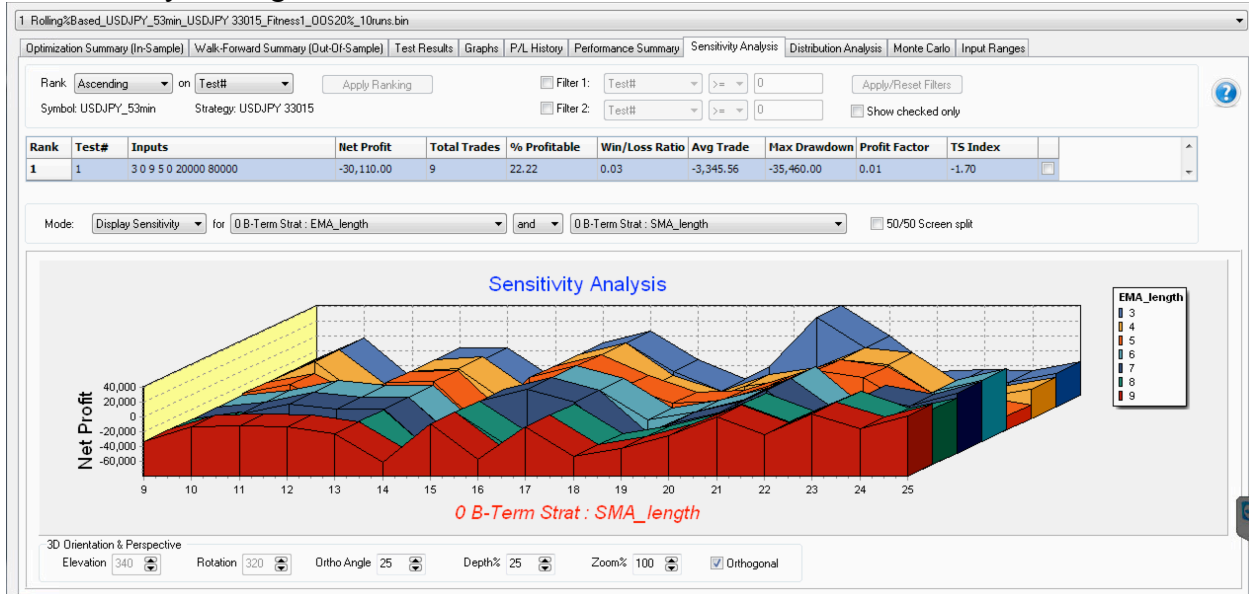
1 Rolling%Based_USDJPY_53min_USDJPY 33015_Fitness1_OOS20%_10runs.bin

Optimization Summary (In-Sample) | Walk-Forward Summary (Out-Of-Sample) | Test Results | Graphs | P/L History | Performance Summary | Sensitivity Analysis | Distribution Analysis | Monte Carlo | Input Ranges

Rank Ascending on Test# Apply Ranking
Filter 1: Test# >= 0
Filter 2: Test# >= 0
Apply/Reset Filters
Show checked only
Symbol: USDJPY_53min Strategy: USDJPY 33015

| Rank | Test# | Inputs | Net Profit | Total Trades | % Profitable | Win/Loss Ratio | Avg Trade | Max Drawdown | Profit Factor | TS Index |
|---|---|---|---|---|---|---|---|---|---|---|
| 1 | 1 | 3 0 9 5 0 20000 80000 | -30,110.00 | 9 | 22.22 | 0.03 | -3,345.56 | -35,460.00 | 0.01 | -1.70 |

Mode: Display Sensitivity for 0 B-Term Strat : EMA_length and 0 B-Term Strat : SMA_length 50/50 Screen split

Sensitivity Analysis

Net Profit
40,000
20,000
0
-20,000
-40,000
-60,000

9 10 11 12 13 14 15 16 17 18 19 20 21 22 23 24 25

0 B-Term Strat : SMA_length

EMA_length
3
4
5
6
7
8
9

3D Orientation & Perspective
Elevation 340 Rotation 320 Ortho Angle 25 Depth% 25 Zoom% 100 Orthogonal